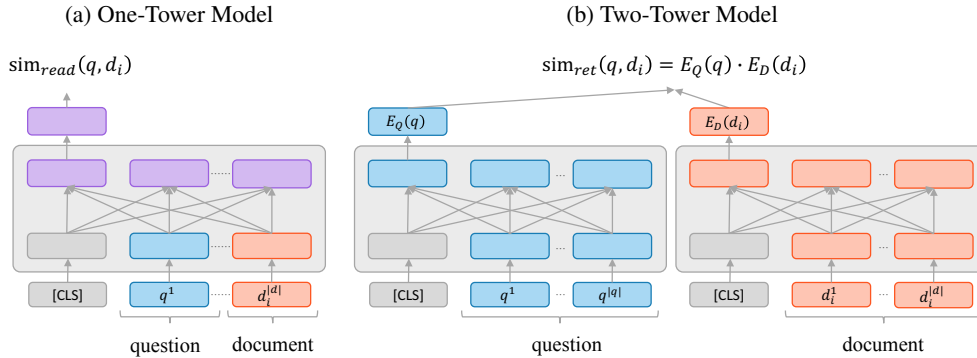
(a) One-Tower Model

$\text{sim}_{read}(q, d_i)$

[CLS] $q^1$ $d_i^{|d|}$

question document

(b) Two-Tower Model

$\text{sim}_{ret}(q, d_i) = E_Q(q) \cdot E_D(d_i)$

$E_Q(q)$

[CLS] $q^1$ $q^{|q|}$

question

$E_D(d_i)$

[CLS] $d_i^1$ $d_i^{|d|}$

document